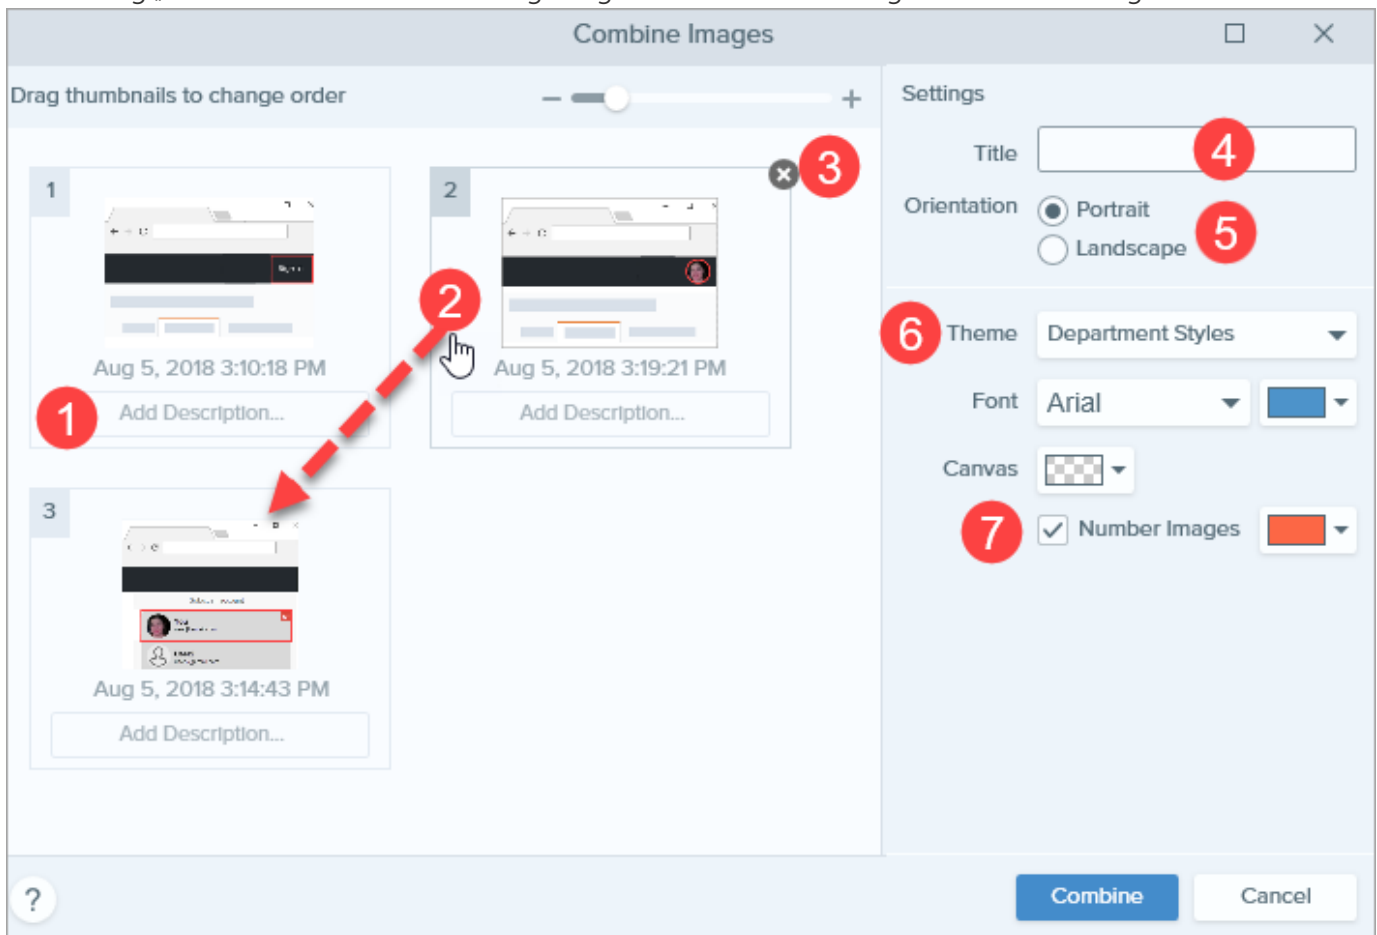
Combine Images

Drag thumbnails to change order

Settings

Title 4

Orientation Portrait Landscape 5

1

Aug 5, 2018 3:10:18 PM

1 Add Description...

2

Aug 5, 2018 3:19:21 PM

Add Description...

3

2

6 Theme Department Styles

Font Arial

Canvas

7 Number Images

3

Aug 5, 2018 3:14:43 PM

Add Description...

?

Combine Cancel